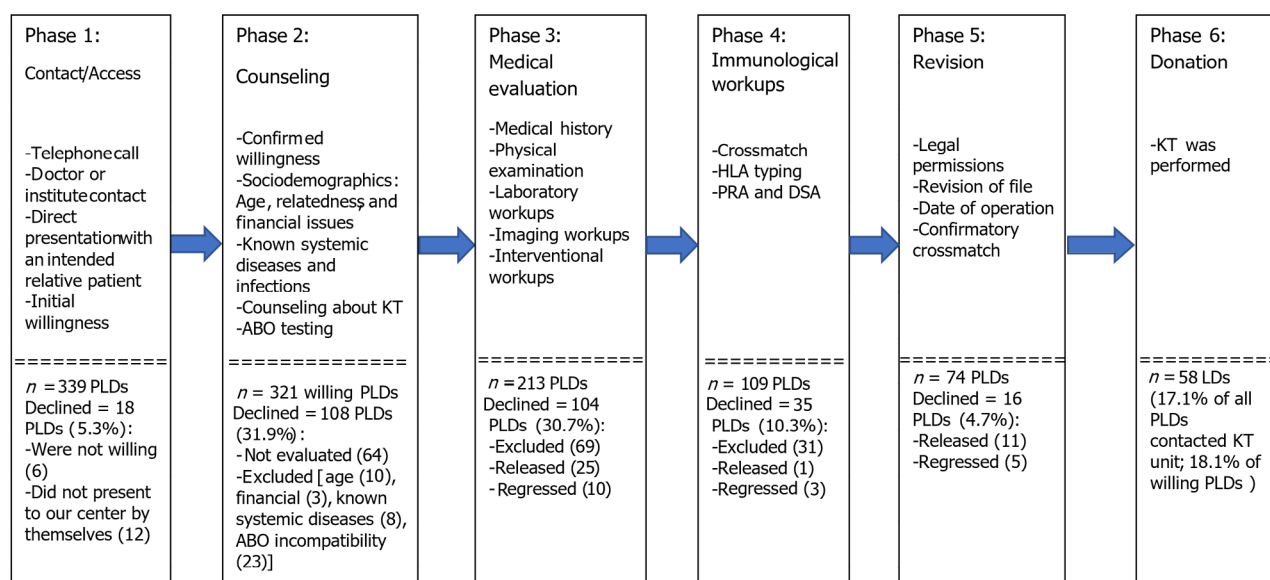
Phase 1:

Contact/Access

-Telephone call
-Doctor or institute contact
-Direct presentation with an intended relative patient
-Initial willingness

============

$n$ = 339 PLDs
Declined = 18 PLDs (5.3%):
-Were not willing (6)
-Did not present to our center by themselves (12)

Phase 2:

Counseling

-Confirmed willingness
-Sociodemographics: Age, relatedness, and financial issues
-Known systemic diseases and infections
-Counseling about KT
-ABO testing

==============

$n$ = 321 willing PLDs
Declined = 108 PLDs (31.9%):
-Not evaluated (64)
-Excluded [age (10), financial (3), known systemic diseases (8), ABO incompatibility (23)]

Phase 3:
Medical evaluation

-Medical history
-Physical examination
-Laboratory workups
-Imaging workups
-Interventional workups

=============

$n$ = 213 PLDs
Declined = 104 PLDs (30.7%):
-Excluded (69)
-Released (25)
-Regressed (10)

Phase 4:
Immunological workups

-Crossmatch
-HLA typing
-PRA and DSA

===========

$n$ = 109 PLDs
Declined = 35 PLDs (10.3%):
-Excluded (31)
-Released (1)
-Regressed (3)

Phase 5:
Revision

-Legal permissions
-Revision of file
-Date of operation
-Confirmatory crossmatch

=============

$n$ = 74 PLDs
Declined = 16 PLDs (4.7%):
-Released (11)
-Regressed (5)

Phase 6:
Donation

-KT was performed

==========

$n$ = 58 LDs (17.1% of all PLDs contacted KT unit; 18.1% of willing PLDs)